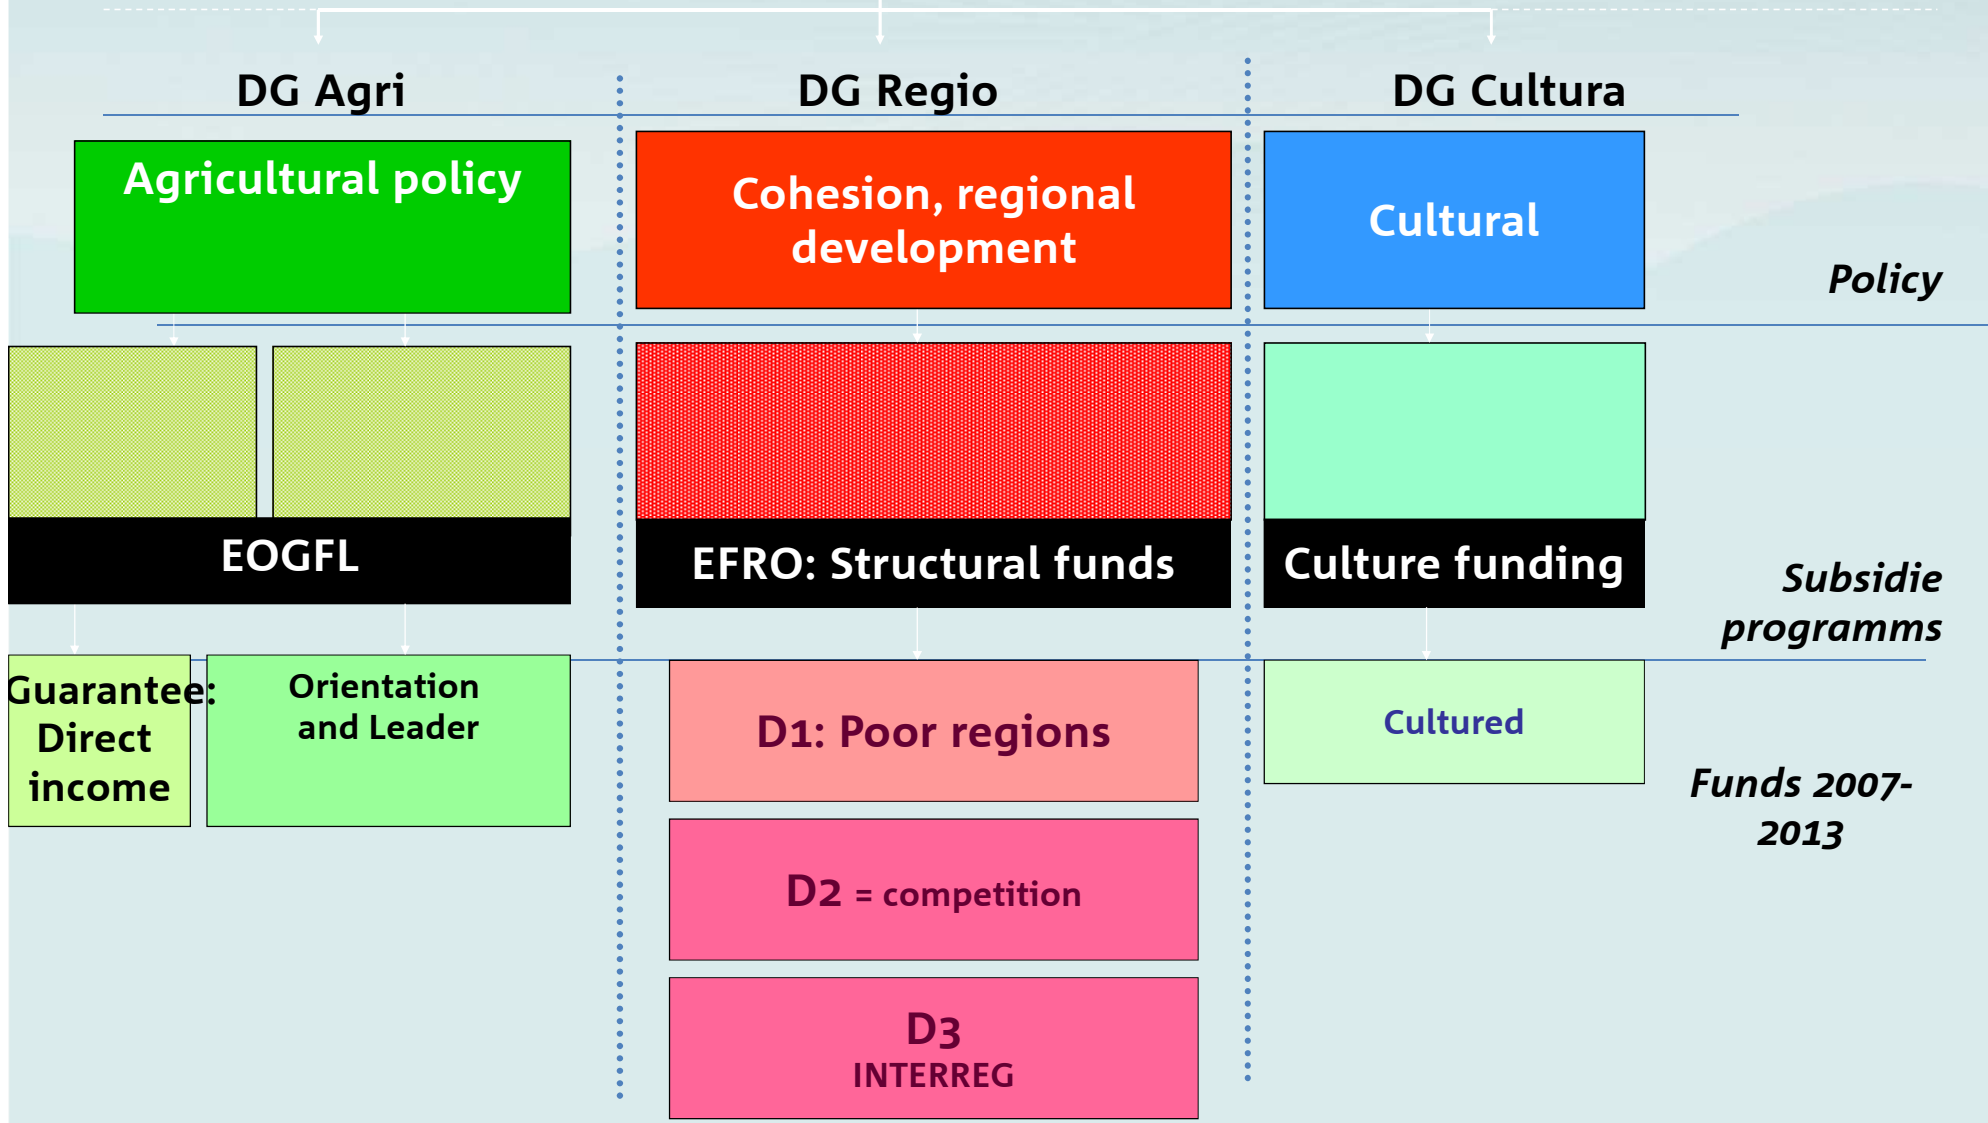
DG Agri

DG Regio

DG Cultura

Agricultural policy

Cohesion, regional development

Cultural

Policy

EOGFL

EFRO: Structural funds

Culture funding

Subsidie programms

Guarantee: Direct income

Orientation and Leader

D1: Poor regions

Cultured

Funds 2007-2013

D2 = competition

D3 INTERREG